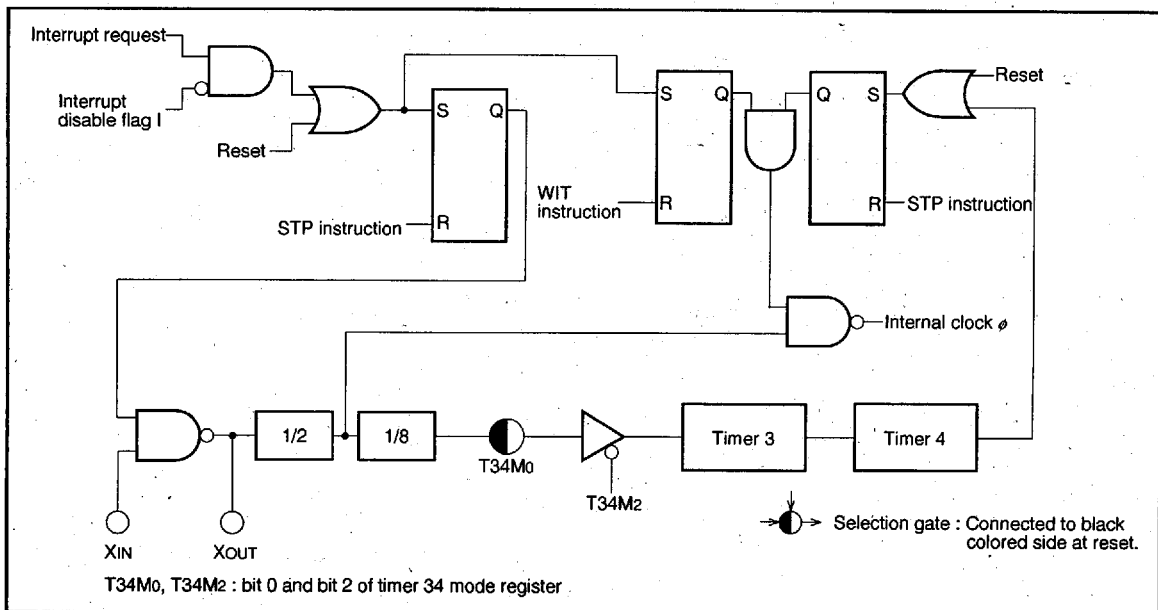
Interrupt request
Interrupt disable flag I
Reset
S
Q
R
STP instruction
S
Q
WIT instruction
R
Q
S
R
Reset
STP instruction
Internal clock $\phi$
1/2
1/8
$T34M_0$
$T34M_2$
Timer 3
Timer 4
$X_{IN}$
$X_{OUT}$
Selection gate : Connected to black colored side at reset.
$T34M_0$, $T34M_2$ : bit 0 and bit 2 of timer 34 mode register